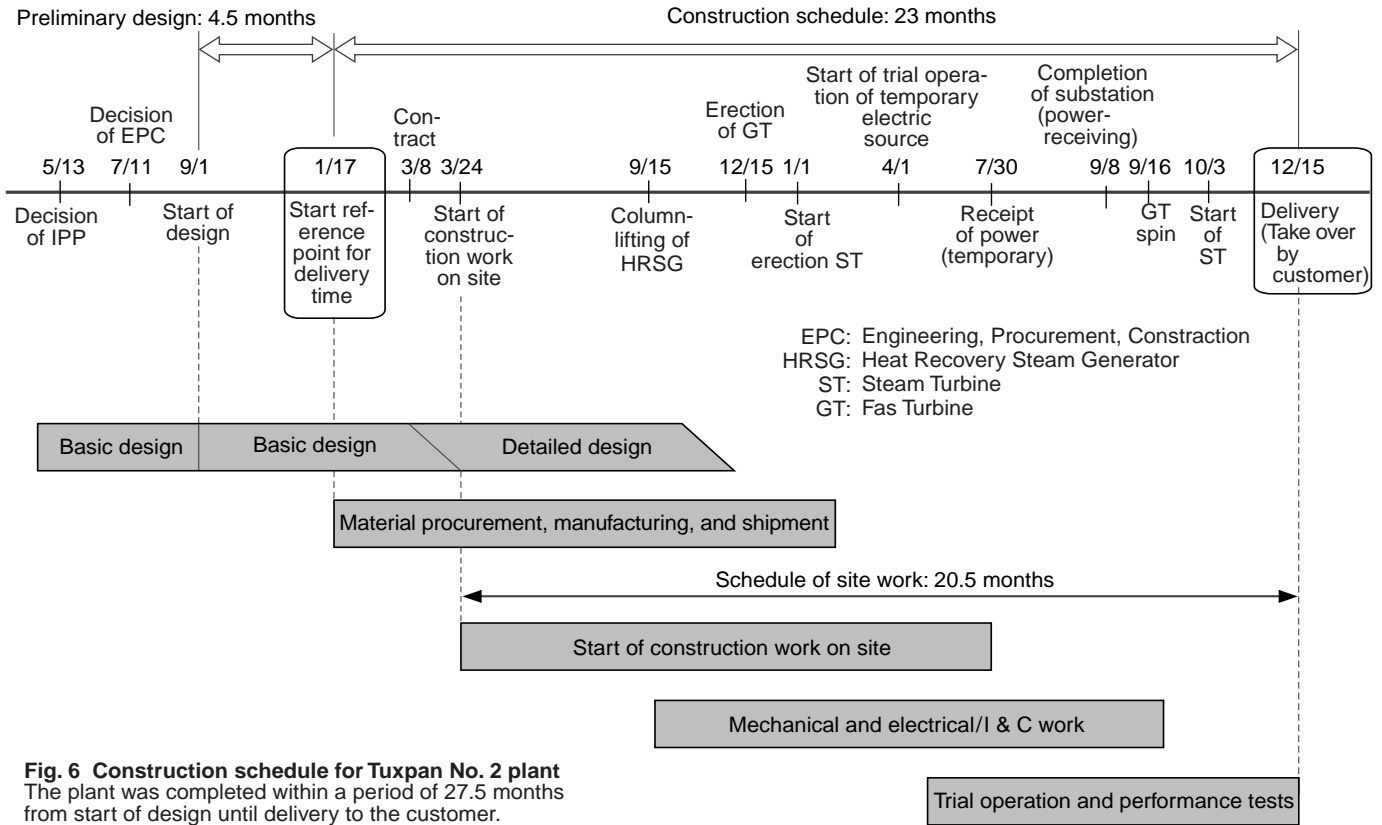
Preliminary design: 4.5 months

Construction schedule: 23 months

Decision of EPC

Contract

Erection of GT

Start of trial operation of temporary electric source

Completion of substation (power-receiving)

5/13 7/11 9/1 1/17 3/8 3/24 9/15 12/15 1/1 4/1 7/30 9/8 9/16 10/3 12/15

Decision of IPP

Start of design

Start reference point for delivery time

Start of construction work on site

Column-lifting of HRSG

Start of erection ST

Receipt of power (temporary)

GT spin

Start of ST

Delivery (Take over by customer)

EPC: Engineering, Procurement, Constraction
HRSG: Heat Recovery Steam Generator
ST: Steam Turbine
GT: Fas Turbine

Basic design

Basic design

Detailed design

Material procurement, manufacturing, and shipment

Schedule of site work: 20.5 months

Start of construction work on site

Mechanical and electrical/I & C work

Trial operation and performance tests

**Fig. 6 Construction schedule for Tuxpan No. 2 plant**
The plant was completed within a period of 27.5 months from start of design until delivery to the customer.